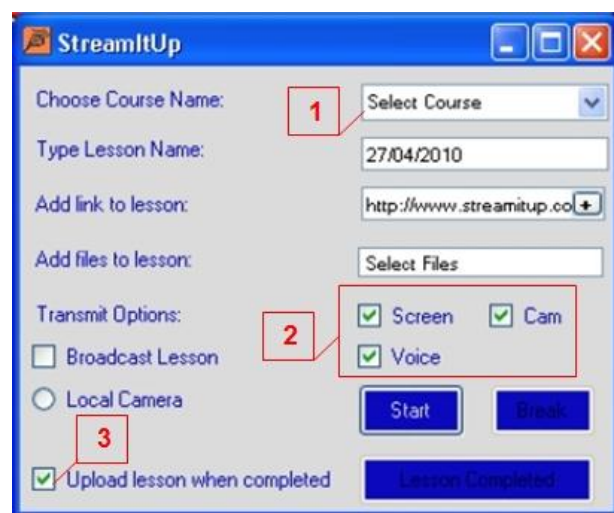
StreamItUp

Choose Course Name:
1
Select Course

Type Lesson Name:
27/04/2010

Add link to lesson:
http://www.streamitup.co

Add files to lesson:
Select Files

Transmit Options:
2
Screen
Cam
Voice

Broadcast Lesson

Local Camera

Start
Break

3
Upload lesson when completed
Lesson Completed